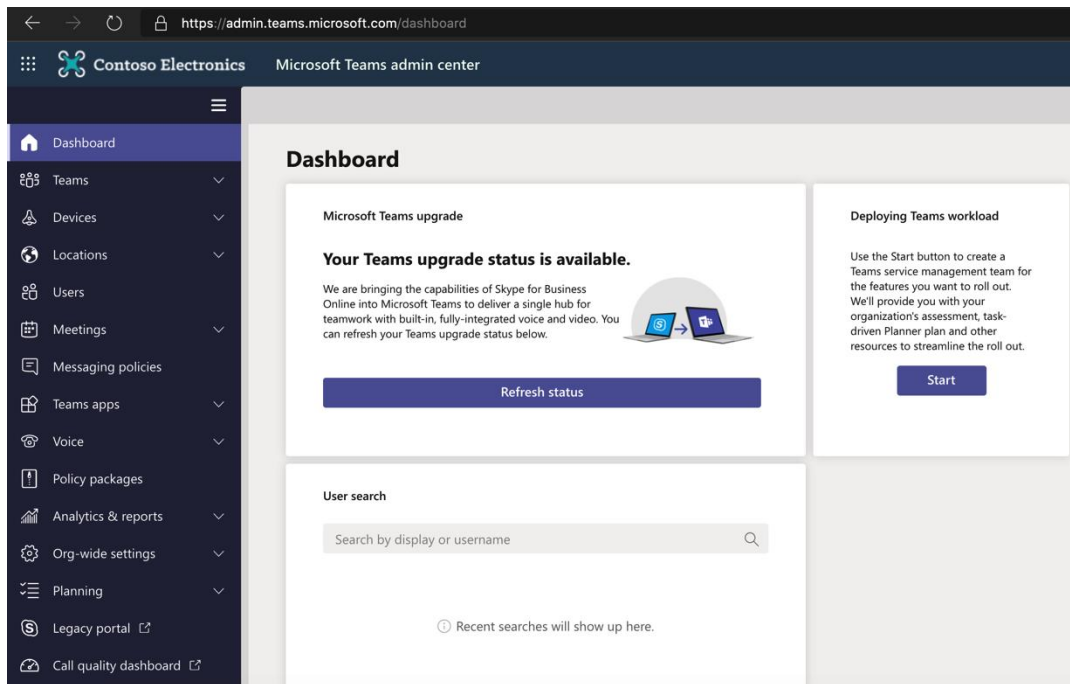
https://admin.teams.microsoft.com/dashboard

Contoso Electronics

Microsoft Teams admin center

Dashboard
Teams
Devices
Locations
Users
Meetings
Messaging policies
Teams apps
Voice
Policy packages
Analytics & reports
Org-wide settings
Planning
Legacy portal
Call quality dashboard

Dashboard

Microsoft Teams upgrade

Your Teams upgrade status is available.

We are bringing the capabilities of Skype for Business Online into Microsoft Teams to deliver a single hub for teamwork with built-in, fully-integrated voice and video. You can refresh your Teams upgrade status below.

Refresh status

Deploying Teams workload

Use the Start button to create a Teams service management team for the features you want to roll out. We'll provide you with your organization's assessment, task-driven Planner plan and other resources to streamline the roll out.

Start

User search

Search by display or username

Recent searches will show up here.